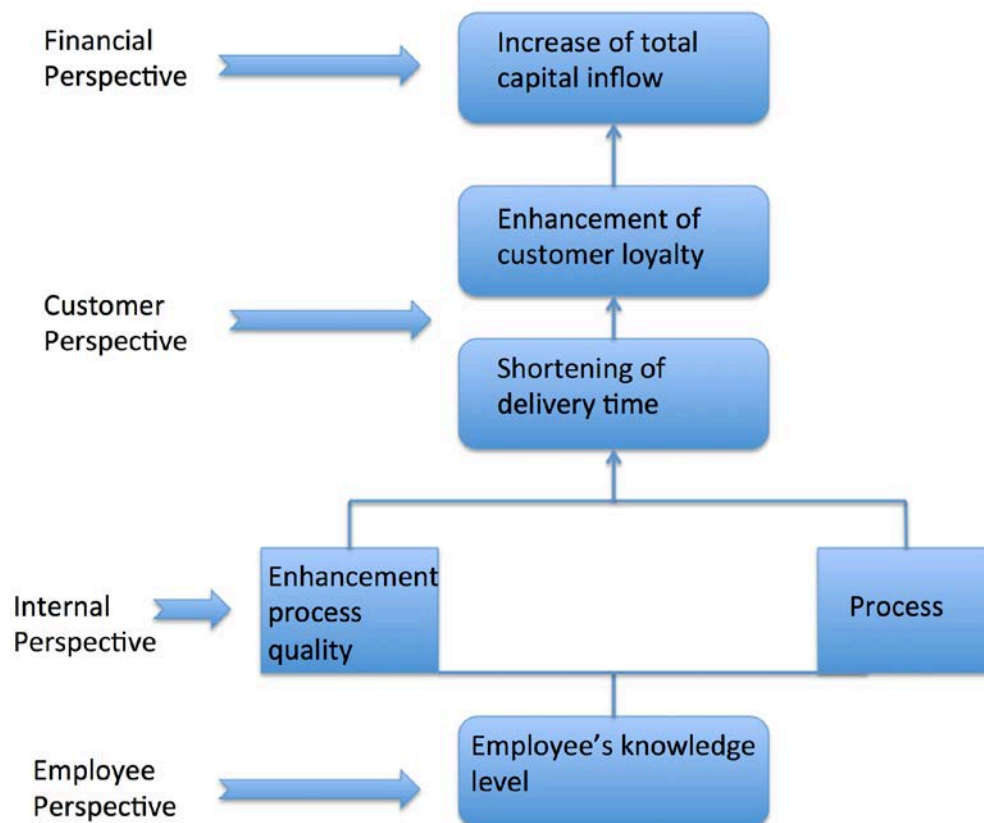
Financial Perspective

Increase of total capital inflow

Enhancement of customer loyalty

Customer Perspective

Shortening of delivery time

Internal Perspective

Enhancement process quality

Process

Employee Perspective

Employee's knowledge level